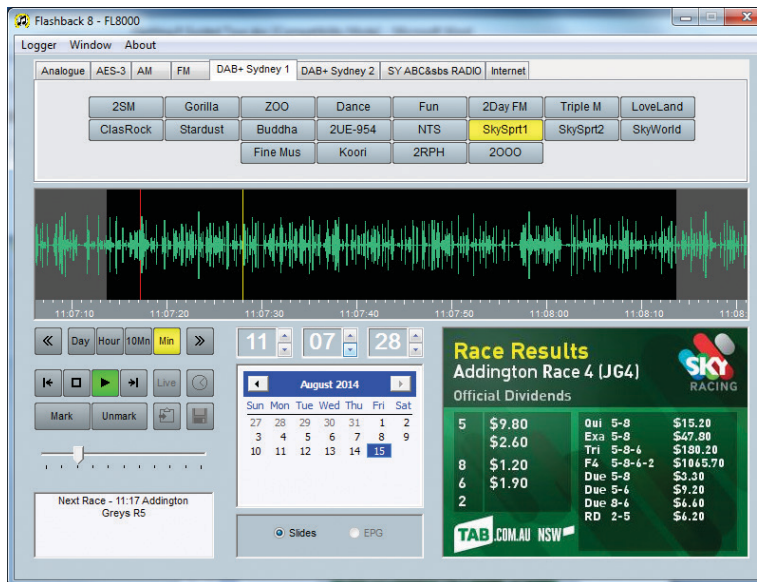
Flashback 8 - FL8000

Logger Window About

Analogue | AES-3 | AM | FM | DAB+ Sydney 1 | DAB+ Sydney 2 | SY ABC&sbs RADIO | Internet

| 2SM | Gorilla | ZOO | Dance | Fun | 2Day FM | Triple M | LoveLand |
|---|---|---|---|---|---|---|---|
| ClasRock | Stardust | Buddha | 2UE-954 | NTS | SkySprt1 | SkySprt2 | SkyWorld |
| | | Fine Mus | Koori | 2RPH | 2OOO | | |

11:07:10 11:07:20 11:07:30 11:07:40 11:07:50 11:08:00 11:08:10 11:08:

« Day Hour 10Mn Min »

Live

Mark Unmark

11 07 28

August 2014

| Sun | Mon | Tue | Wed | Thu | Fri | Sat |
|---|---|---|---|---|---|---|
| 27 | 28 | 29 | 30 | 31 | 1 | 2 |
| 3 | 4 | 5 | 6 | 7 | 8 | 9 |
| 10 | 11 | 12 | 13 | 14 | 15 | |

Slides EPG

Next Race - 11:17 Addington Greys R5

Race Results
Addington Race 4 (JG4)
Official Dividends

SKY RACING

| 5 | $9.80 |
|---|---|
| | $2.60 |
| 8 | $1.20 |
| 6 | $1.90 |
| 2 | |

| Qui | 5-8 | $15.20 |
|---|---|---|
| Exa | 5-8 | $47.80 |
| Tri | 5-8-6 | $180.20 |
| F4 | 5-8-6-2 | $1065.70 |
| Due | 5-8 | $3.30 |
| Due | 5-6 | $9.20 |
| Due | 8-6 | $6.60 |
| RD | 2-5 | $6.20 |

TAB.COM.AU NSW